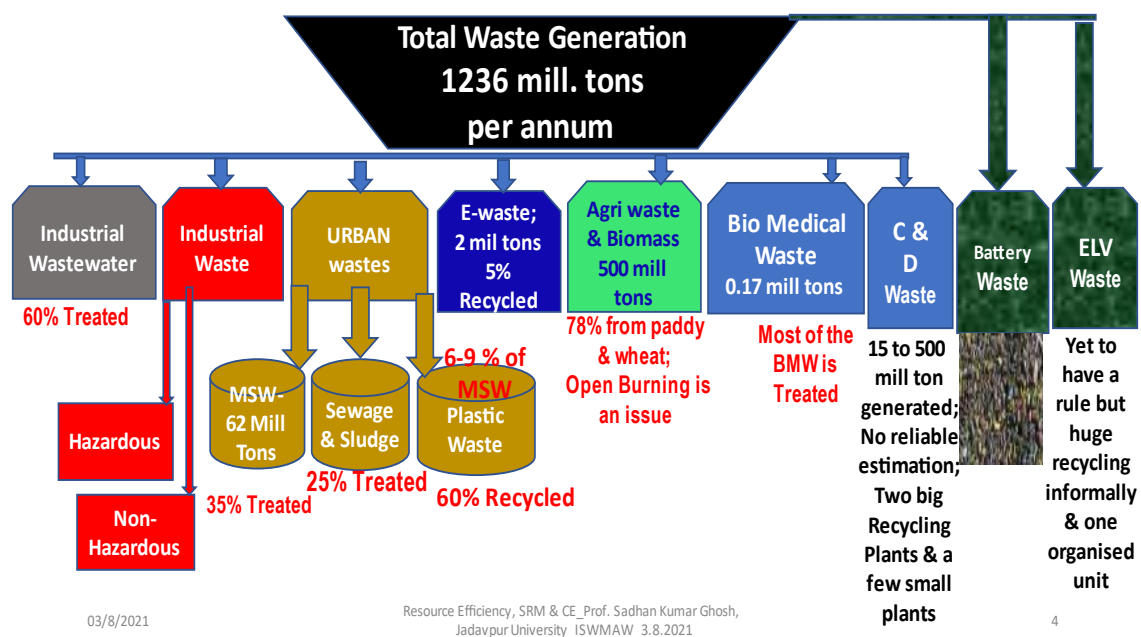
Total Waste Generation
1236 mill. tons
per annum

Industrial Wastewater

60% Treated

Industrial Waste

Hazardous

Non-Hazardous

URBAN wastes

MSW-62 Mill Tons

35% Treated

Sewage & Sludge

25% Treated

6-9 % of MSW

Plastic Waste

60% Recycled

E-waste; 2 mil tons 5% Recycled

Agri waste & Biomass 500 mill tons

78% from paddy & wheat; Open Burning is an issue

Bio Medical Waste 0.17 mill tons

Most of the BMW is Treated

C & D Waste

15 to 500 mill ton generated; No reliable estimation; Two big Recycling Plants & a few small plants

Battery Waste

ELV Waste

Yet to have a rule but huge recycling informally & one organised unit

03/8/2021

Resource Efficiency, SRM & CE_Prof. Sadhan Kumar Ghosh, Jadavpur University ISWMAW 3.8.2021

4